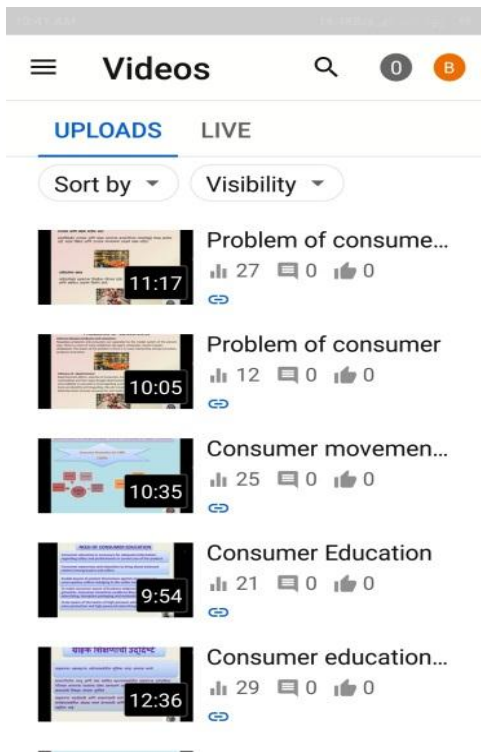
Videos

0 B

UPLOADS LIVE

Sort by ▾ Visibility ▾

11:17
Problem of consume...
27 0 0

10:05
Problem of consumer
12 0 0

10:35
Consumer movemen...
25 0 0

9:54
Consumer Education
21 0 0

12:36
Consumer education...
29 0 0